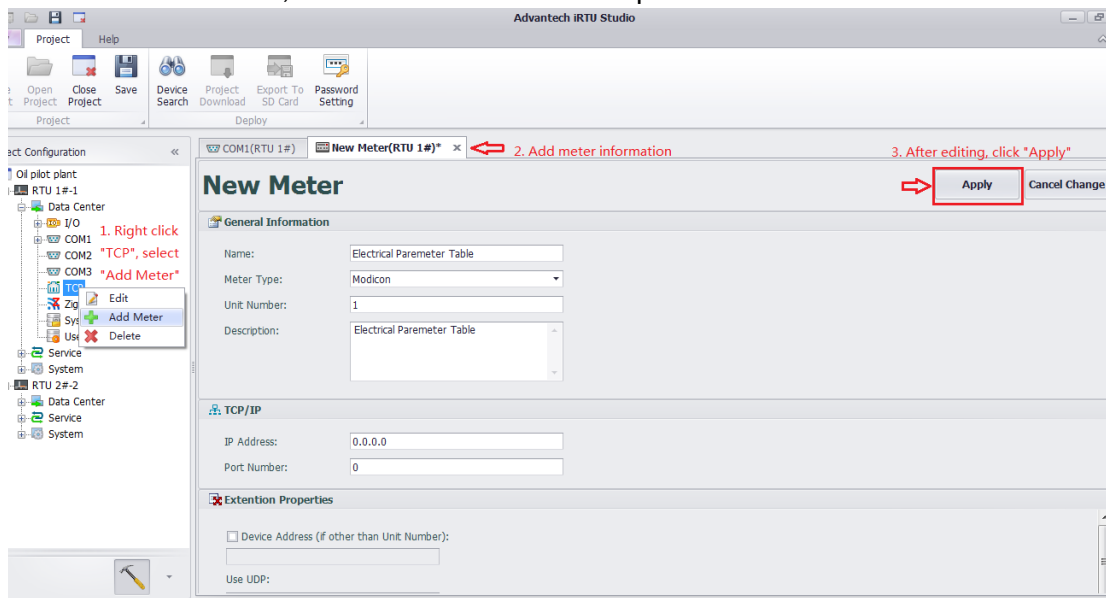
Advantech iRTU Studio

Project Help

Open Project Close Project Save Device Search Project Download Export To SD Card Password Setting

Project Deploy

ect Configuration «

Oil pilot plant
RTU 1#-1
Data Center
I/O
COM1
COM2
COM3
TCP
Zig
Sys
Use
Service
System
RTU 2#-2
Data Center
Service
System

Edit
Add Meter
Delete

1. Right click "TCP", select "Add Meter"

COM1(RTU 1#) New Meter(RTU 1#)* ×

2. Add meter information

3. After editing, click "Apply"

New Meter

Apply Cancel Change

General Information

Name: Electrical Paremeter Table
Meter Type: Modicon
Unit Number: 1
Description: Electrical Paremeter Table

TCP/IP

IP Address: 0.0.0.0
Port Number: 0

Extention Properties

Device Address (if other than Unit Number):

Use UDP: